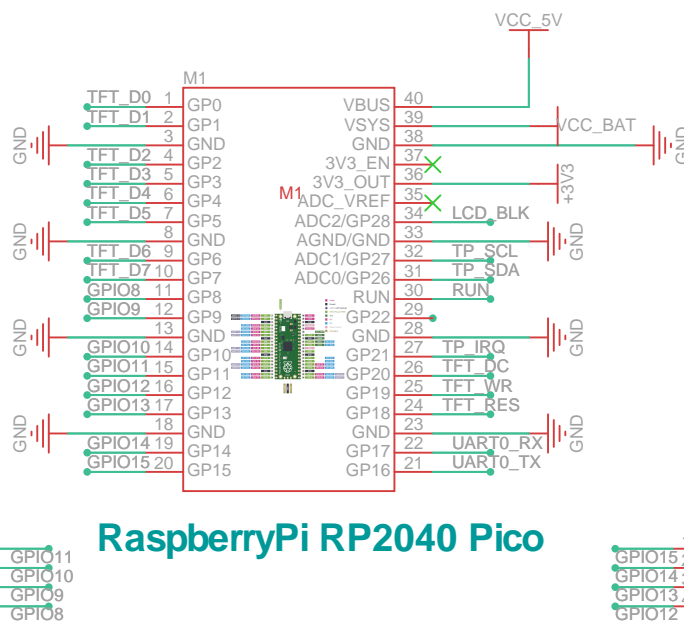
VCC_5V

M1

TFT_D0 1 GP0
TFT_D1 2 GP1
GND 3 GND
TFT_D2 4 GP2
TFT_D3 5 GP3
TFT_D4 6 GP4
TFT_D5 7 GP5
GND 8 GND
TFT_D6 9 GP6
TFT_D7 10 GP7
GPIO8 11 GP8
GPIO9 12 GP9
GND 13 GND
GPIO10 14 GP10
GPIO11 15 GP11
GPIO12 16 GP12
GPIO13 17 GP13
GND 18 GND
GPIO14 19 GP14
GPIO15 20 GP15

VBUS 40
VSYS 39 VCC_BAT
GND 38 GND
3V3_EN 37
3V3_OUT 36 +3V3
M1
ADC_VREF 35
ADC2/GP28 34 LCD_BLK
AGND/GND 33 GND
ADC1/GP27 32 TP_SCL
ADC0/GP26 31 TP_SDA
RUN 30 RUN
GP22 29
GND 28 GND
GP21 27 TP_IRQ
GP20 26 TFT_DC
GP19 25 TFT_WR
GP18 24 TFT_RES
GND 23 GND
GP17 22 UART0_RX
GP16 21 UART0_TX

RaspberryPi RP2040 Pico

GPIO11
GPIO10
GPIO9
GPIO8

GPIO15
GPIO14
GPIO13
GPIO12